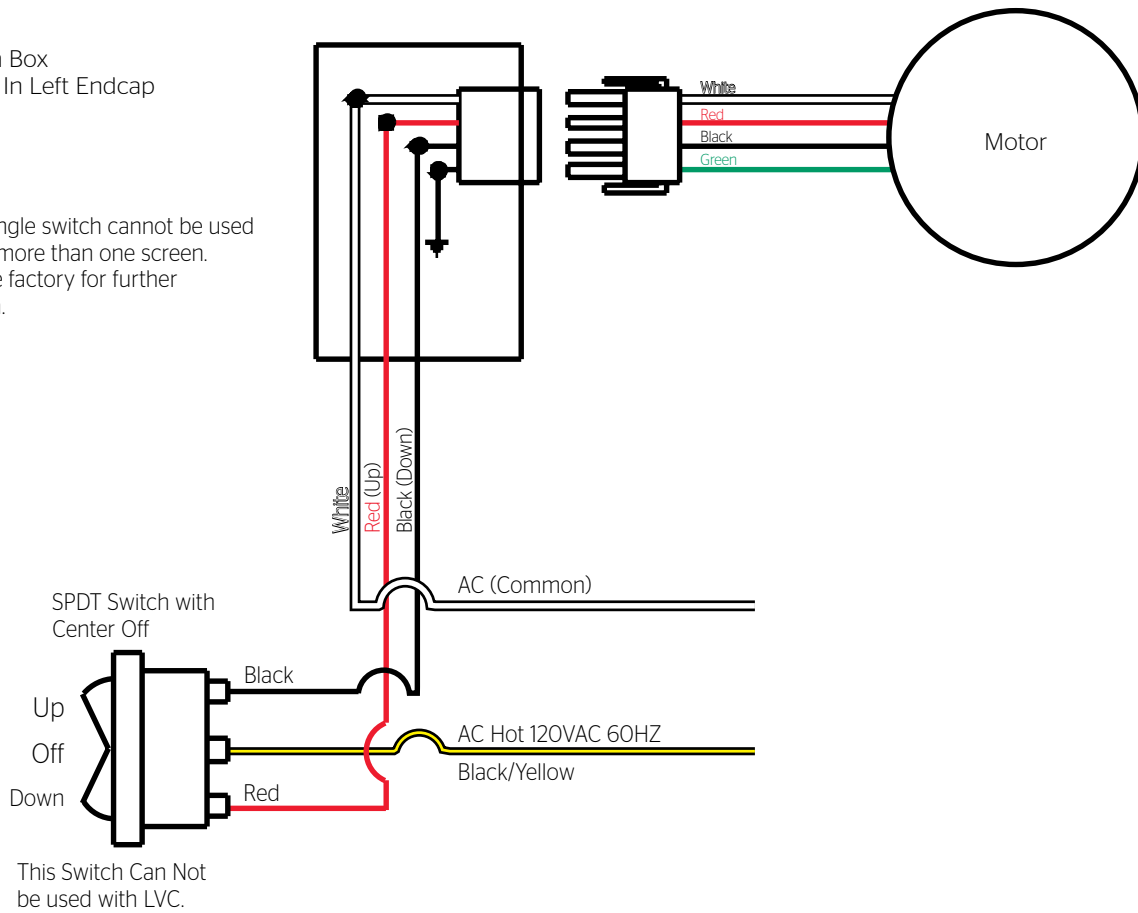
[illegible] Box
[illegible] In Left Endcap

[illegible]ngle switch cannot be used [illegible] more than one screen. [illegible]e factory for further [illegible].

White
Red
Black
Green

Motor

White
Red (Up)
Black (Down)

AC (Common)

SPDT Switch with Center Off

Black

Up
Off
Down

AC Hot 120VAC 60HZ
Black/Yellow

Red

This Switch Can Not be used with LVC.